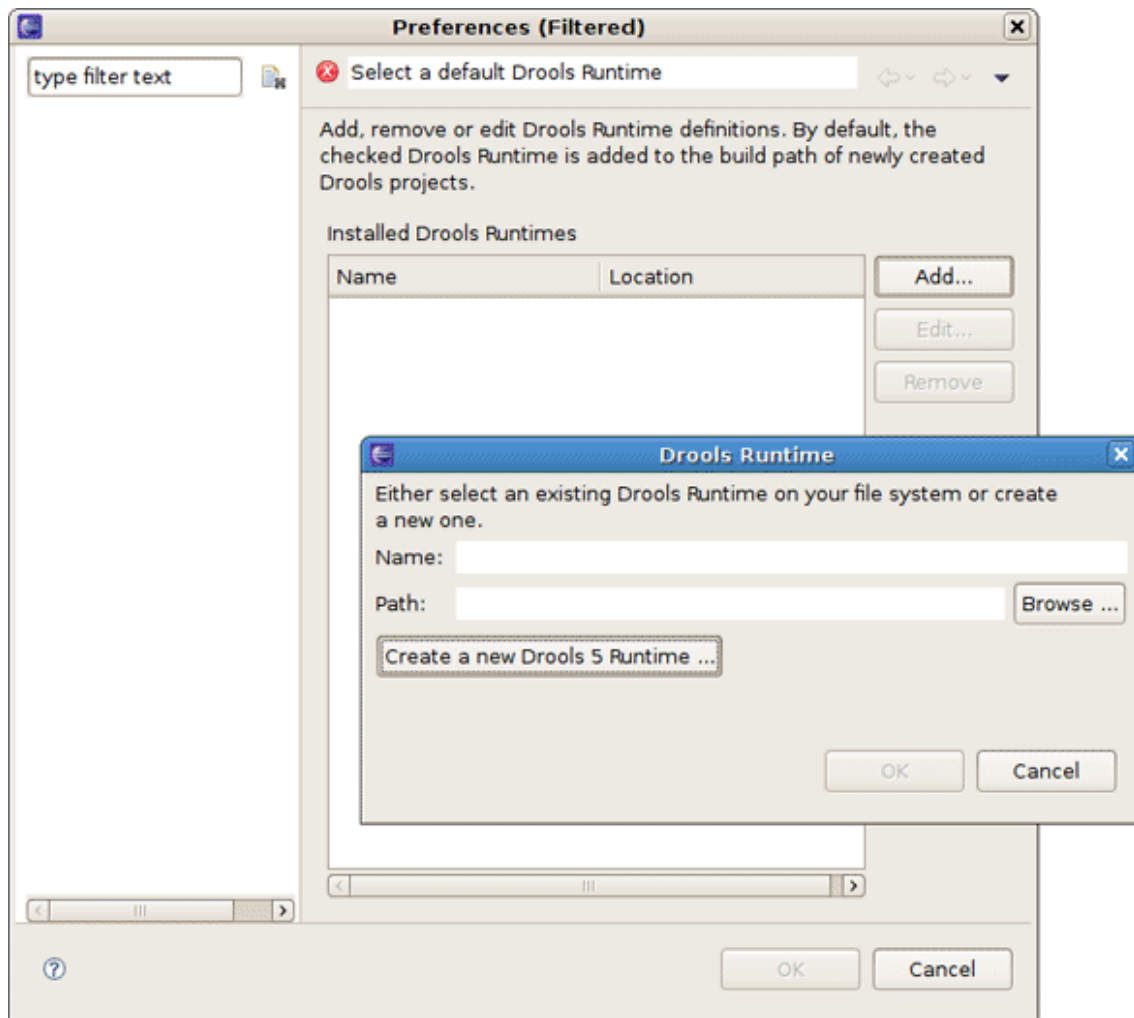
Preferences (Filtered)

type filter text

Select a default Drools Runtime

Add, remove or edit Drools Runtime definitions. By default, the checked Drools Runtime is added to the build path of newly created Drools projects.

Installed Drools Runtimes

| Name | Location |
|---|---|

Add...
Edit...
Remove

Drools Runtime

Either select an existing Drools Runtime on your file system or create a new one.

Name:

Path:

Browse ...

Create a new Drools 5 Runtime ...

OK
Cancel

OK
Cancel